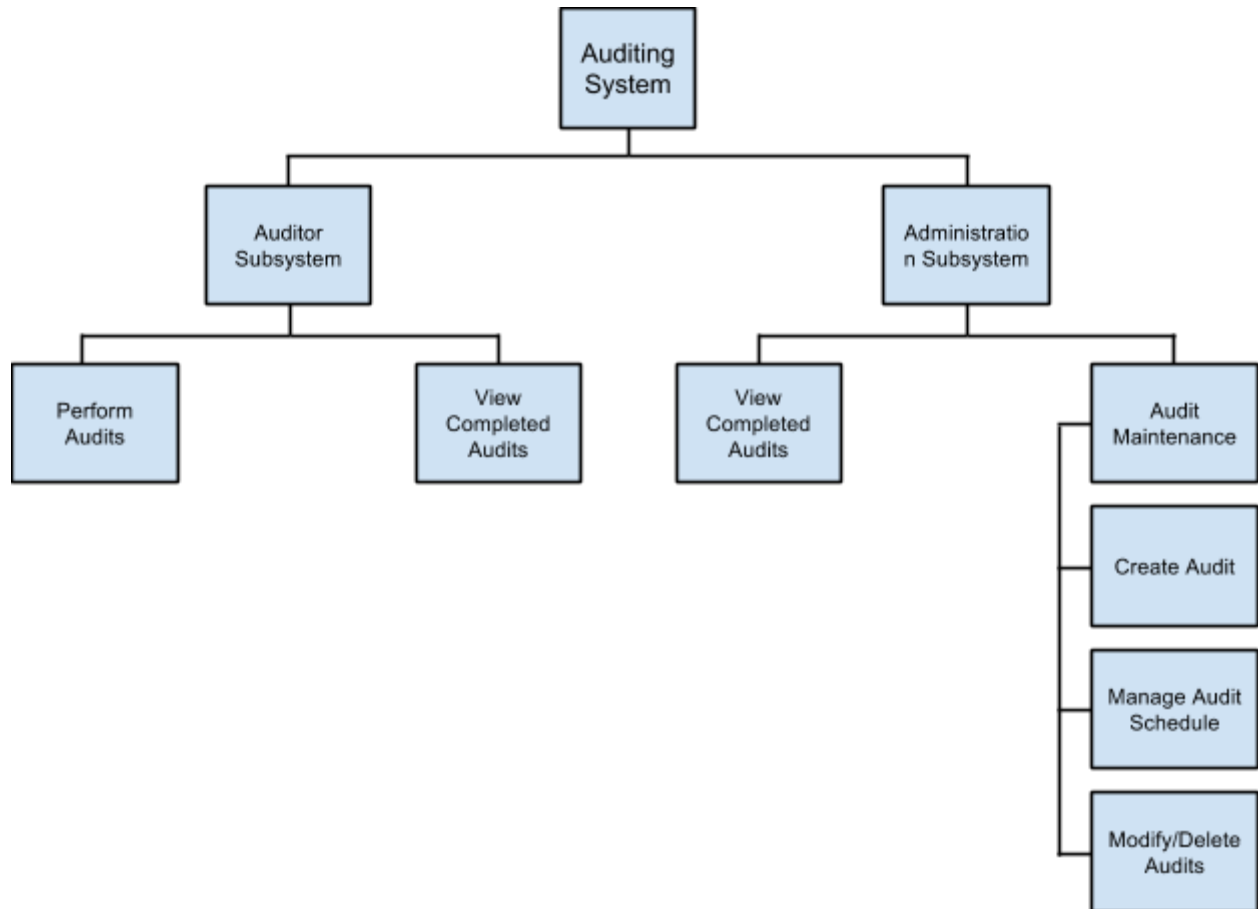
Auditing System

Auditor Subsystem

Administratio n Subsystem

Perform Audits

View Completed Audits

View Completed Audits

Audit Maintenance

Create Audit

Manage Audit Schedule

Modify/Delete Audits